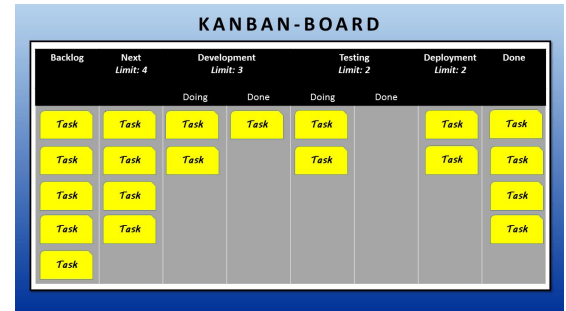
KANBAN-BOARD

| Backlog | Next Limit: 4 | Development Limit: 3 Doing | Development Done | Testing Limit: 2 Doing | Testing Done | Deployment Limit: 2 | Done |
|---|---|---|---|---|---|---|---|
| Task | Task | Task | Task | Task | | Task | Task |
| Task | Task | Task | | Task | | Task | Task |
| Task | Task | | | | | | Task |
| Task | Task | | | | | | Task |
| Task | | | | | | | |